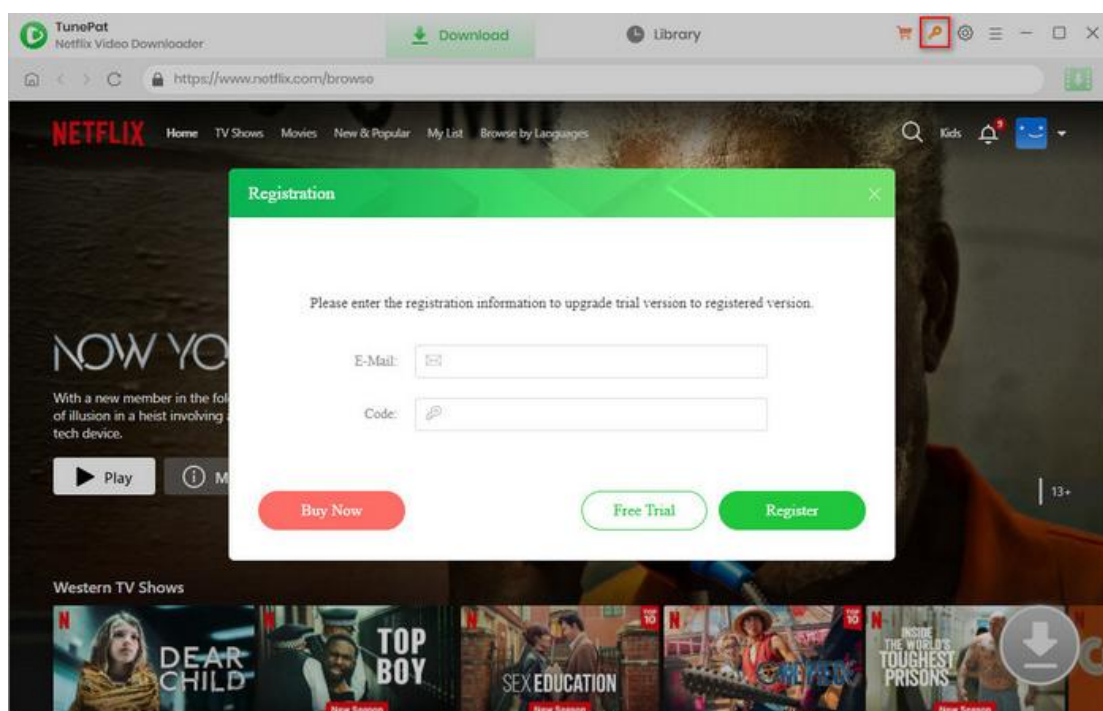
TunePat
Netflix Video Downloader

Download

Library

https://www.netflix.com/browse

NETFLIX Home TV Shows Movies New & Popular My List Browse by Languages

Kids

NOW YO

With a new member in the fol of illusion in a heist involving tech device.

Play

M

Registration

Please enter the registration information to upgrade trial version to registered version.

E-Mail:

Code:

Buy Now

Free Trial

Register

13+

Western TV Shows

DEAR CHILD

TOP BOY

New Season

TOP 10

SEX EDUCATION

New Season

TOP 10

ONE PIECE

INSIDE THE WORLD'S TOUGHEST PRISONS

New Season